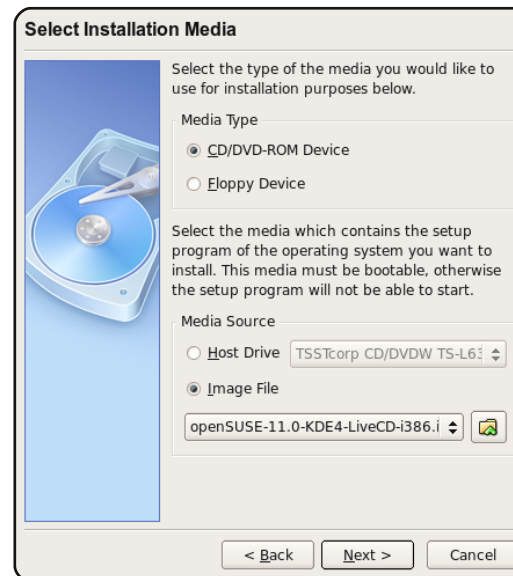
Select Installation Media

Select the type of the media you would like to use for installation purposes below.

Media Type

CD/DVD-ROM Device

Floppy Device

Select the media which contains the setup program of the operating system you want to install. This media must be bootable, otherwise the setup program will not be able to start.

Media Source

Host Drive TSSTcorp CD/DVDW TS-L63

Image File

openSUSE-11.0-KDE4-LiveCD-i386.i

< Back Next > Cancel